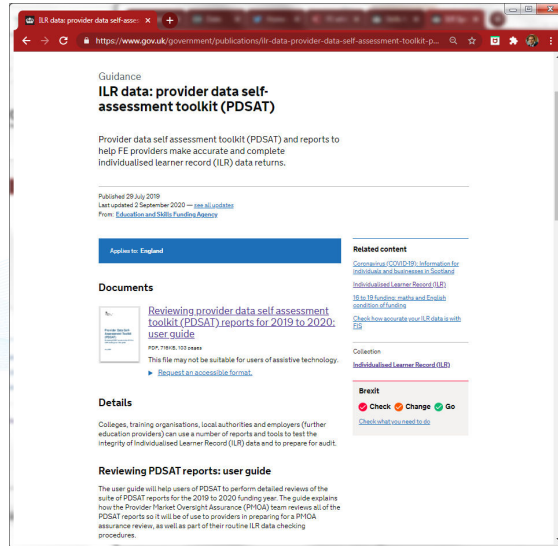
ILR data: provider data self-asse ×

https://www.gov.uk/government/publications/ilr-data-provider-data-self-assessment-toolkit-p...

Guidance

ILR data: provider data self-assessment toolkit (PDSAT)

Provider data self assessment toolkit (PDSAT) and reports to help FE providers make accurate and complete individualised learner record (ILR) data returns.

Published 29 July 2019
Last updated 2 September 2020 — see all updates
From: Education and Skills Funding Agency

Applies to: England

Related content

Coronavirus (COVID-19): Information for individuals and businesses in Scotland

Individualised Learner Record (ILR)

16 to 19 funding: maths and English condition of funding

Check how accurate your ILR data is with FIS

Collection

Individualised Learner Record (ILR)

Brexit

Check Change Go

Check what you need to do

Documents

Provider Data Self Assessment Toolkit (PDSAT)

Reviewing provider data self assessment toolkit (PDSAT) reports for 2019 to 2020: user guide

PDF, 716KB, 103 pages

This file may not be suitable for users of assistive technology.

Request an accessible format.

Details

Colleges, training organisations, local authorities and employers (further education providers) can use a number of reports and tools to test the integrity of individualised learner record (ILR) data and to prepare for audit.

Reviewing PDSAT reports: user guide

The user guide will help users of PDSAT to perform detailed reviews of the suite of PDSAT reports for the 2019 to 2020 funding year. The guide explains how the Provider Market Oversight Assurance (PMOA) team reviews all of the PDSAT reports so it will be of use to providers in preparing for a PMOA assurance review, as well as part of their routine ILR data checking procedures.